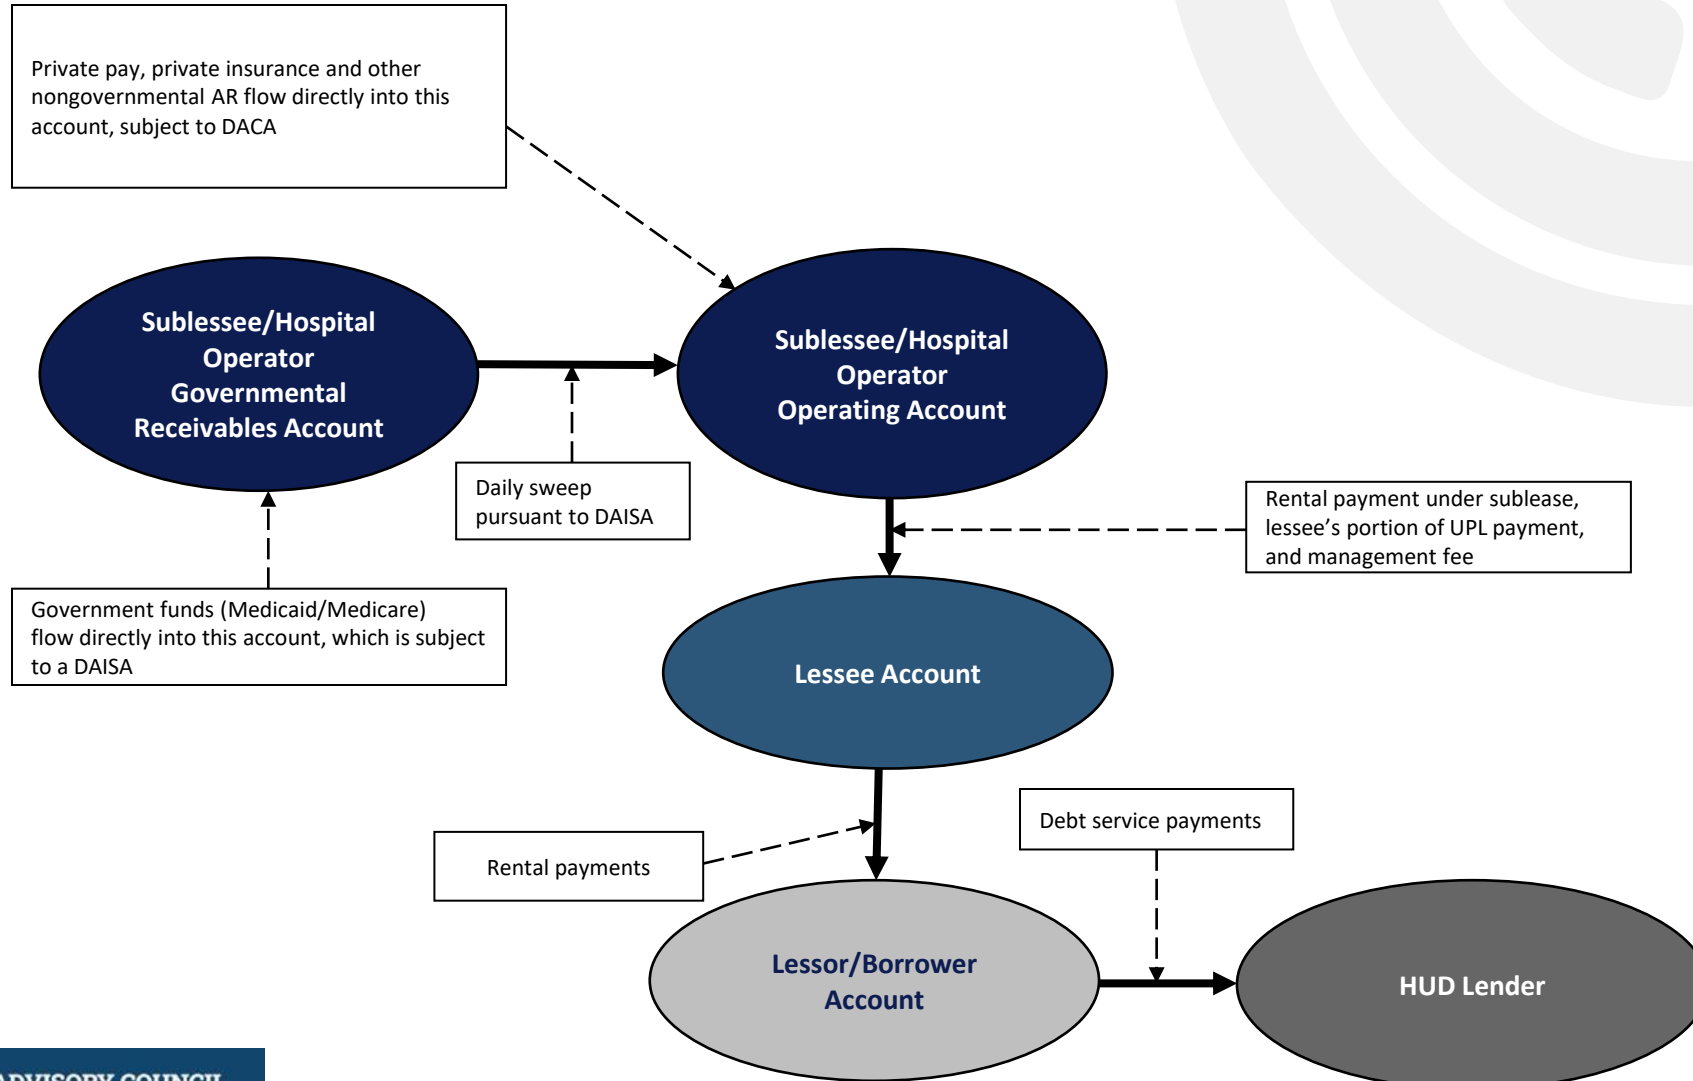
Private pay, private insurance and other nongovernmental AR flow directly into this account, subject to DACA

Sublessee/Hospital Operator Governmental Receivables Account

Sublessee/Hospital Operator Operating Account

Daily sweep pursuant to DAISA

Rental payment under sublease, lessee's portion of UPL payment, and management fee

Government funds (Medicaid/Medicare) flow directly into this account, which is subject to a DAISA

Lessee Account

Debt service payments

Rental payments

Lessor/Borrower Account

HUD Lender

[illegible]